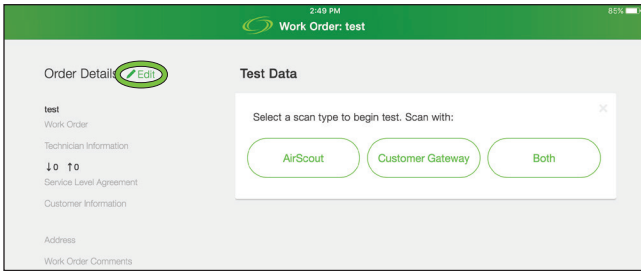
2:49 PM
Work Order: test
85%

Order Details Edit

test
Work Order
Technician Information
↓0 ↑0
Service Level Agreement
Customer Information

Address
Work Order Comments

Test Data

Select a scan type to begin test. Scan with:

×

AirScout
Customer Gateway
Both